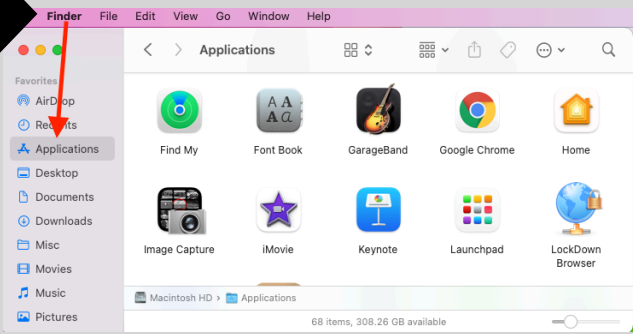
Finder File Edit View Go Window Help

Applications

Favorites
AirDrop
Recents
Applications
Desktop
Documents
Downloads
Misc
Movies
Music
Pictures

Find My
Font Book
GarageBand
Google Chrome
Home
Image Capture
iMovie
Keynote
Launchpad
LockDown Browser

Macintosh HD > Applications

68 items, 308.26 GB available